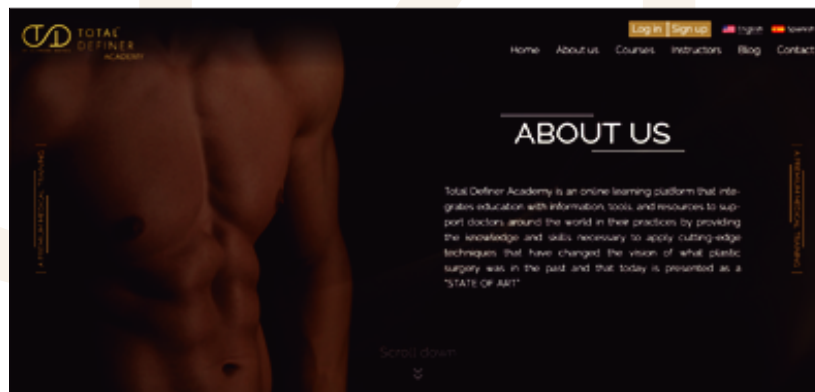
TOTAL DEFINER ACADEMY

Log in | Sign up English Spanish

Home About us Courses Instructors Blog Contact

ABOUT US

Total Definer Academy is an online learning platform that integrates education with information, tools, and resources to support doctors around the world in their practices by providing the knowledge and skills necessary to apply cutting-edge techniques that have changed the vision of what plastic surgery was in the past and that today is presented as a "STATE OF ART"

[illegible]

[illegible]

Scroll down